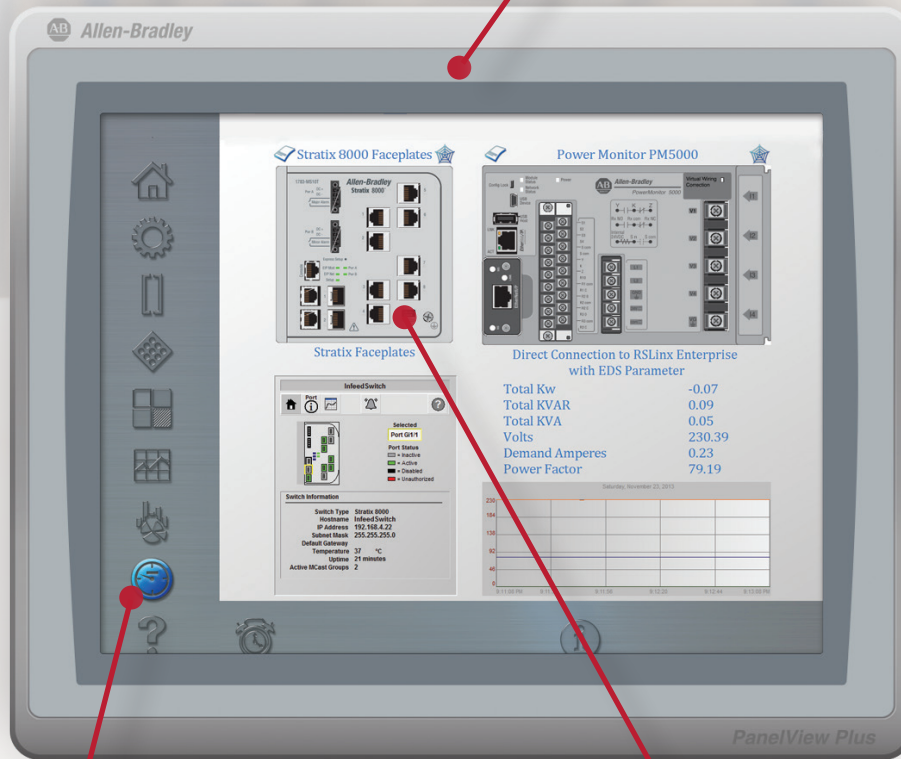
Allen-Bradley

Stratix 8000 Faceplates

Allen-Bradley
Stratix 8000

Stratix Faceplates

Power Monitor PM5000

Allen-Bradley
PowerMonitor 5000

Virtual Wiring Correction

Direct Connection to RSLinx Enterprise with EDS Parameter

| Total Kw | -0.07 |
|---|---|
| Total KVAR | 0.09 |
| Total KVA | 0.05 |
| Volts | 230.39 |
| Demand Amperes | 0.23 |
| Power Factor | 79.19 |

Saturday, November 22, 2013

230
184
138
92
46
0

InfeedSwitch

Port

Selected
Port Gi1/1

Port Status
= Inactive
= Active
= Disabled
= Unauthorized

Switch Information

Switch Type Stratix 8000
Hostname InfeedSwitch
IP Address 192.168.4.22
Subnet Mask 255.255.255.0
Default Gateway
Temperature 37 °C
Uptime 21 minutes
Active MCast Groups 2

PanelView Plus